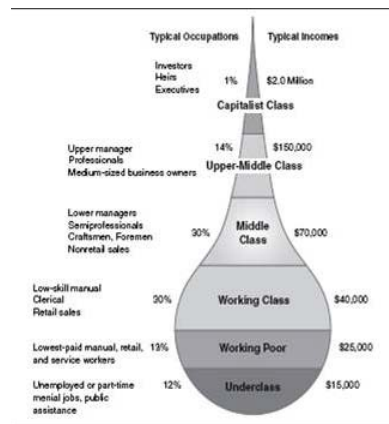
Typical Occupations

Typical Incomes

Investors
Heirs
Executives

1%

$2.0 Million

Capitalist Class

Upper manager
Professionals
Medium-sized business owners

14%

$150,000

Upper-Middle Class

Lower managers
Semiprofessionals
Craftsmen, Foremen
Nonretail sales

30%

Middle Class

$70,000

Low-skill manual
Clerical
Retail sales

30%

Working Class

$40,000

Lowest-paid manual, retail, and service workers

13%

Working Poor

$25,000

Unemployed or part-time menial jobs, public assistance

12%

Underclass

$15,000